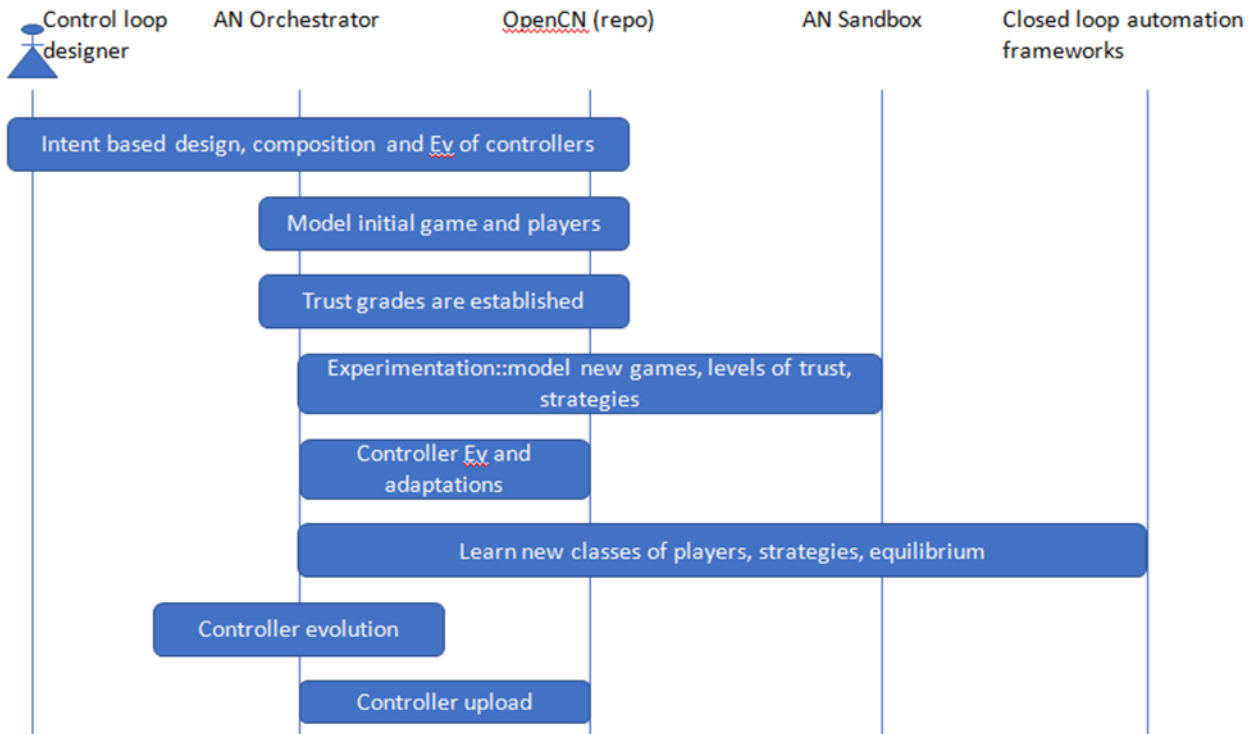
Control loop designer

AN Orchestrator

OpenCN (repo)

AN Sandbox

Closed loop automation frameworks

Intent based design, composition and Ev of controllers

Model initial game and players

Trust grades are established

Experimentation::model new games, levels of trust, strategies

Controller Ev and adaptations

Learn new classes of players, strategies, equilibrium

Controller evolution

Controller upload